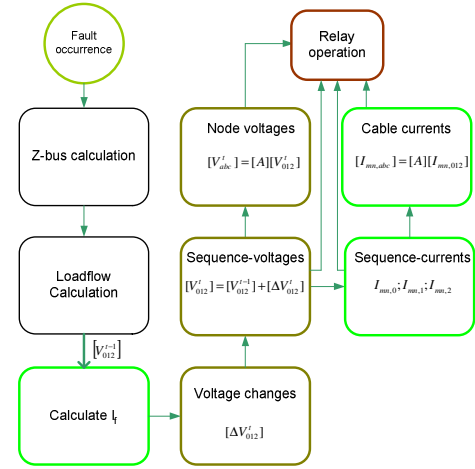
Fault occurrence

Z-bus calculation

Loadflow Calculation

$[V_{012}^{t-1}]$

Calculate $I_f$

Voltage changes

$[\Delta V_{012}^{t}]$

Sequence-voltages

$[V_{012}^{t}] = [V_{012}^{t-1}] + [\Delta V_{012}^{t}]$

Node voltages

$[V_{abc}^{t}] = [A][V_{012}^{t}]$

Relay operation

Cable currents

$[I_{mn,abc}] = [A][I_{mn,012}]$

Sequence-currents

$I_{mn,0}; I_{mn,1}; I_{mn,2}$